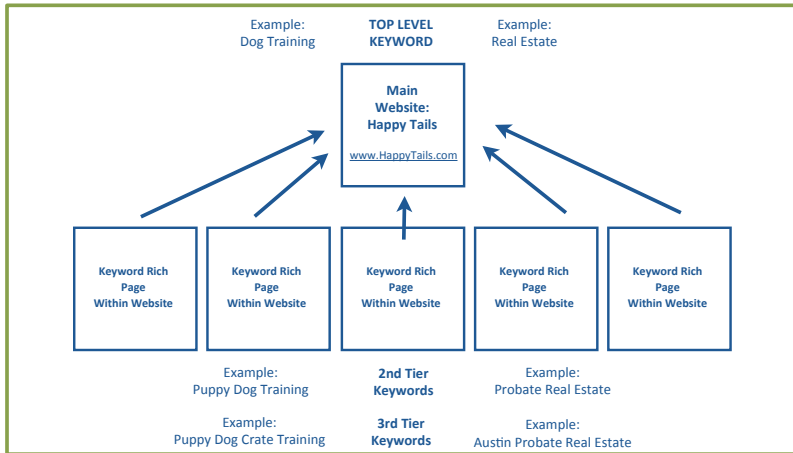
Example:
Dog Training

TOP LEVEL
KEYWORD

Example:
Real Estate

Main
Website:
Happy Tails

www.HappyTails.com

Keyword Rich
Page
Within Website

Keyword Rich
Page
Within Website

Keyword Rich
Page
Within Website

Keyword Rich
Page
Within Website

Keyword Rich
Page
Within Website

Example:
Puppy Dog Training

2nd Tier
Keywords

Example:
Probate Real Estate

Example:
Puppy Dog Crate Training

3rd Tier
Keywords

Example:
Austin Probate Real Estate